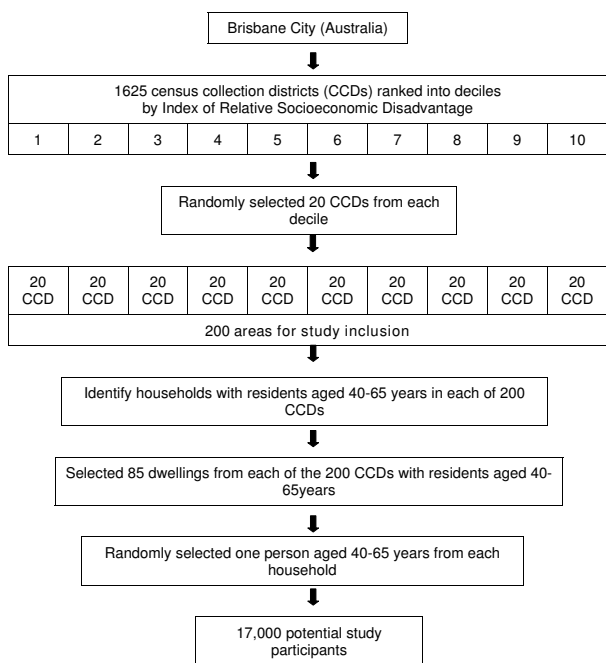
Brisbane City (Australia)

1625 census collection districts (CCDs) ranked into deciles by Index of Relative Socioeconomic Disadvantage

| 1 | 2 | 3 | 4 | 5 | 6 | 7 | 8 | 9 | 10 |
|---|---|---|---|---|---|---|---|---|---|

Randomly selected 20 CCDs from each decile

| 20 CCD | 20 CCD | 20 CCD | 20 CCD | 20 CCD | 20 CCD | 20 CCD | 20 CCD | 20 CCD | 20 CCD |
|---|---|---|---|---|---|---|---|---|---|

200 areas for study inclusion

Identify households with residents aged 40-65 years in each of 200 CCDs

Selected 85 dwellings from each of the 200 CCDs with residents aged 40-65years

Randomly selected one person aged 40-65 years from each household

17,000 potential study participants